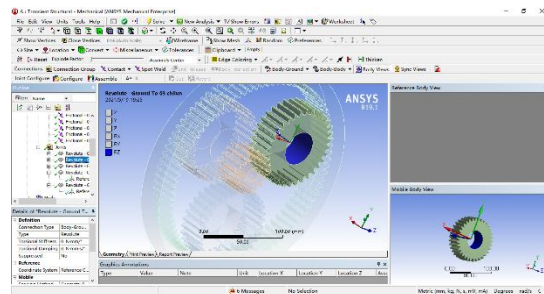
6 : Transient Structural - Mechanical [ANSYS Mechanical Enterprise]

File Edit View Units Tools Help | Solve | New Analysis | Show Errors | Worksheet

Show Vertices | Close Selection | Wireframe | Show Mesh | Random Colors | Preferences

Show | Location | Connect | Miscellaneous | Tolerances | Clipboard | [Empty]

Reset | Explode Factor | Assembly Center | Edge Coloring | Thicken

Connections | Connection Group | Contact | Spot Weld | Body-Ground | Body-Body | Body Views | Sync Views

Joint Configure | Configure | Assemble

Outline

Filter: Name

Frictional - C
Frictional - C
Frictional - C
Frictional - C
Frictional - C
Joints
Revolute - C
Revolute - C
Revolute - C
Revolute - G
Fixed - C
Planar

Details of "Revolute - Ground To..."

Definition
Connection Type | Body-Grou...
Type | Revolute
Torsional Stiffness | 0. N·mm/°
Torsional Damping | 0. N·mm·s/°
Suppressed | No
Reference
Coordinate System | Reference C...
Mobile

Revolute - Ground To-Sô chiên
Z-11 13:19:00 × 1 9:16 5

X
Y
Z
RX
RY
RZ

ANSYS
R19.1

0.00 | 100.00 (mm)
50.00

Geometry | Print Preview | Report Preview

Graphics Annotations

Type | Value | Note | Unit | Location X | Location Y | Location Z

Reference Body View

Mobile Body View

6 Messages | No Selection | Metric (mm, kg, N, s, mV, mA) | Degrees | rad/s | C